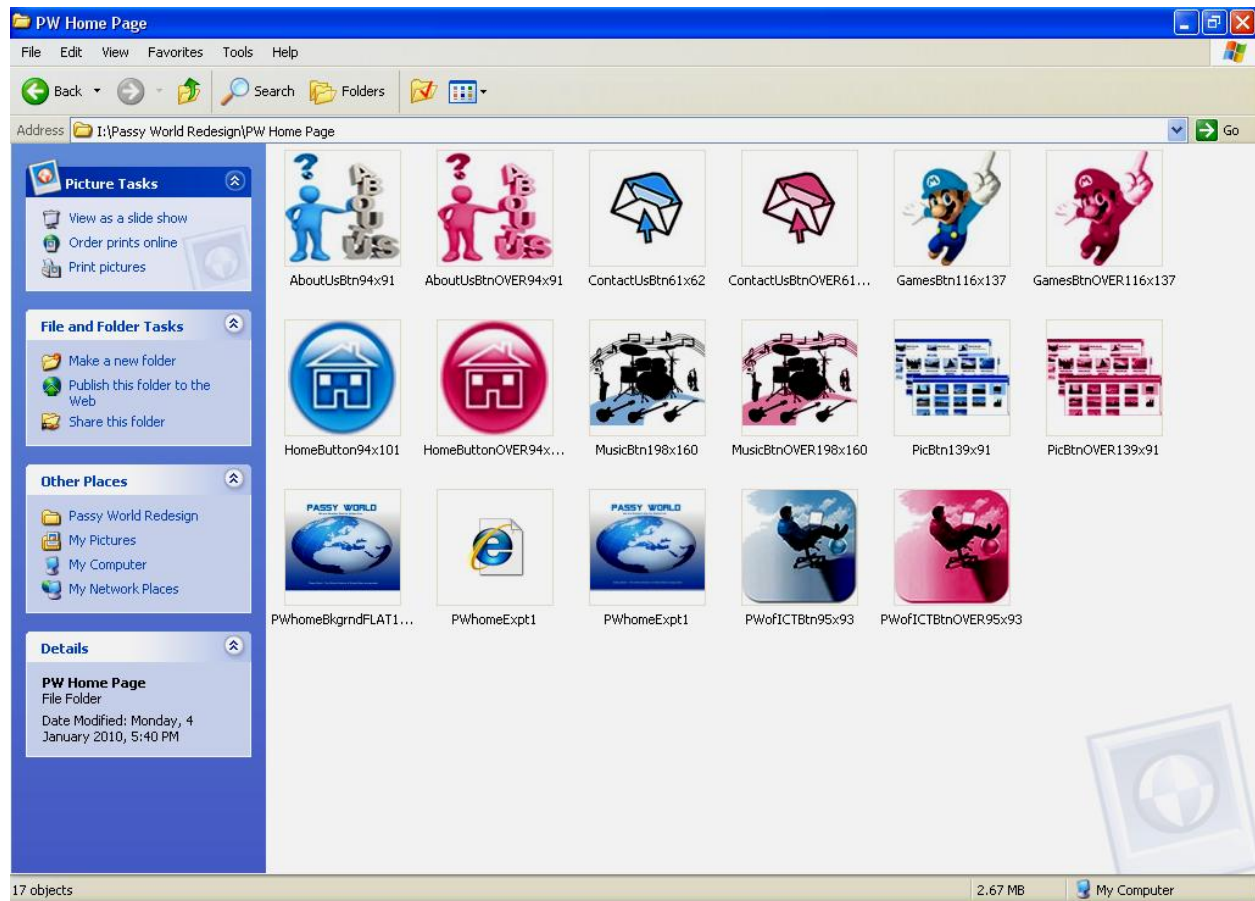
PW Home Page

File Edit View Favorites Tools Help

Back Search Folders

Address I:\Passy World Redesign\PW Home Page Go

Picture Tasks

View as a slide show
Order prints online
Print pictures

File and Folder Tasks

Make a new folder
Publish this folder to the Web
Share this folder

Other Places

Passy World Redesign
My Pictures
My Computer
My Network Places

Details

PW Home Page
File Folder
Date Modified: Monday, 4 January 2010, 5:40 PM

ABOUT US

AboutUsBtn94x91

ABOUT US

AboutUsBtnOVER94x91

ContactUsBtn61x62

ContactUsBtnOVER61...

GamesBtn116x137

GamesBtnOVER116x137

HomeButton94x101

HomeButtonOVER94x...

MusicBtn198x160

MusicBtnOVER198x160

PicBtn139x91

PicBtnOVER139x91

PASSY WORLD

PWhomeBkgrndFLAT1...

PWhomeExpt1

PASSY WORLD

PWhomeExpt1

PWofICTBtn95x93

PWofICTBtnOVER95x93

17 objects

2.67 MB

My Computer